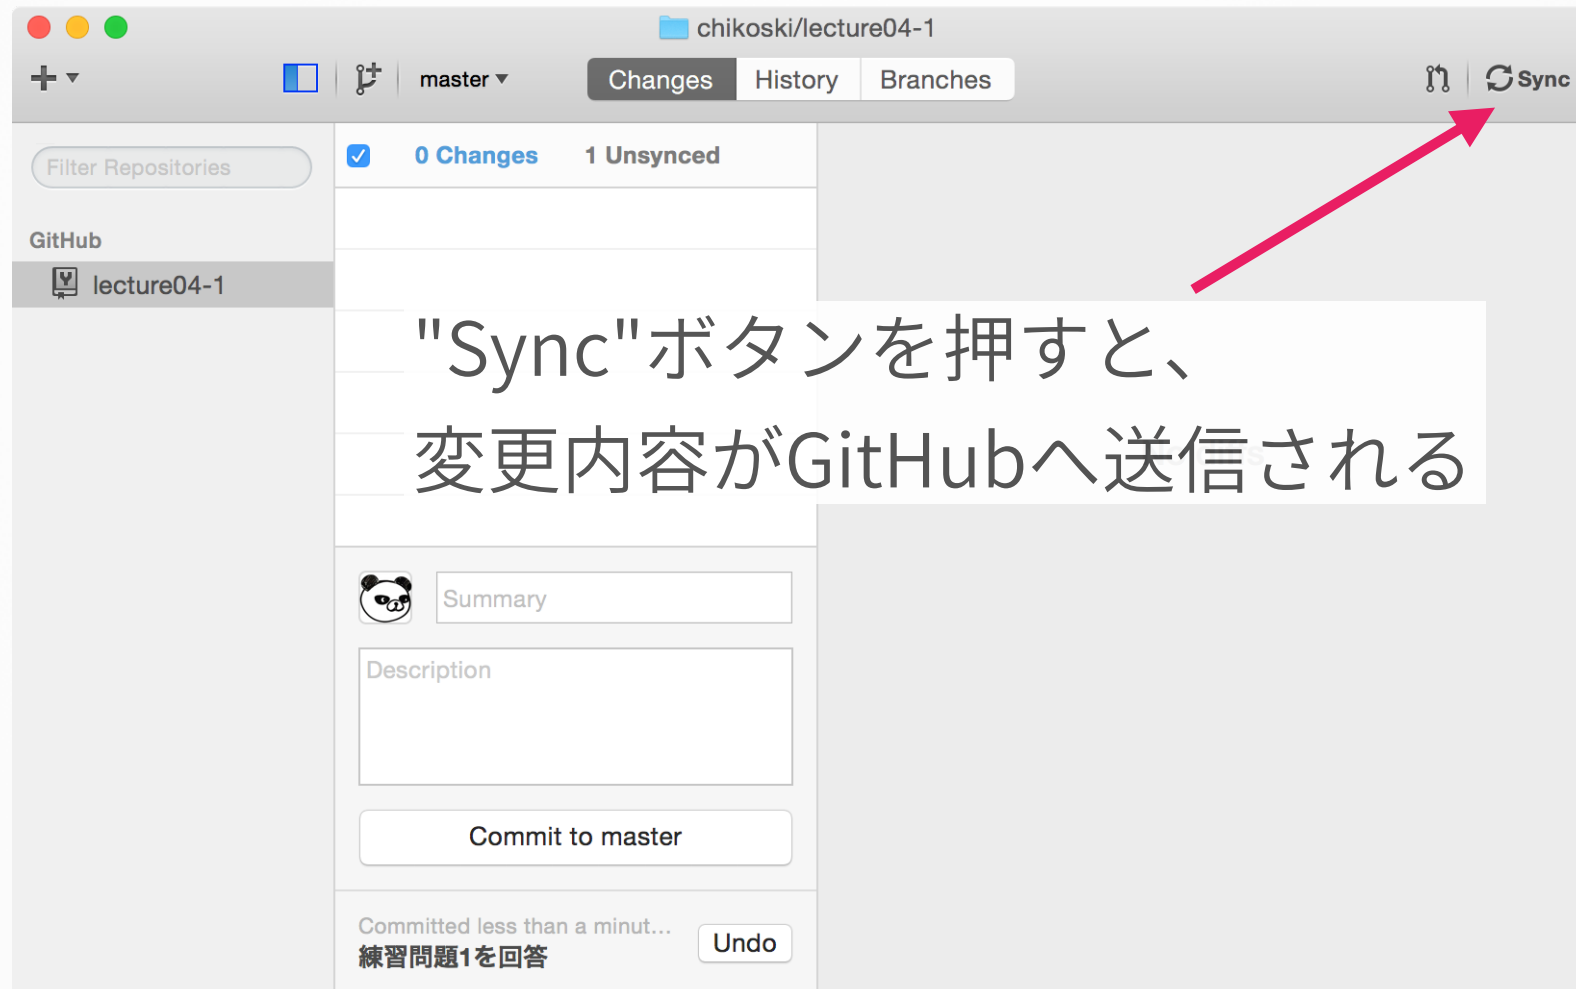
chikoski/lecture04-1

master

Changes History Branches

Sync

Filter Repositories

GitHub

lecture04-1

0 Changes 1 Unsynced

"Sync"ボタンを押すと、
変更内容がGitHubへ送信される

Summary

Description

Commit to master

Committed less than a minut...
練習問題1を回答

Undo